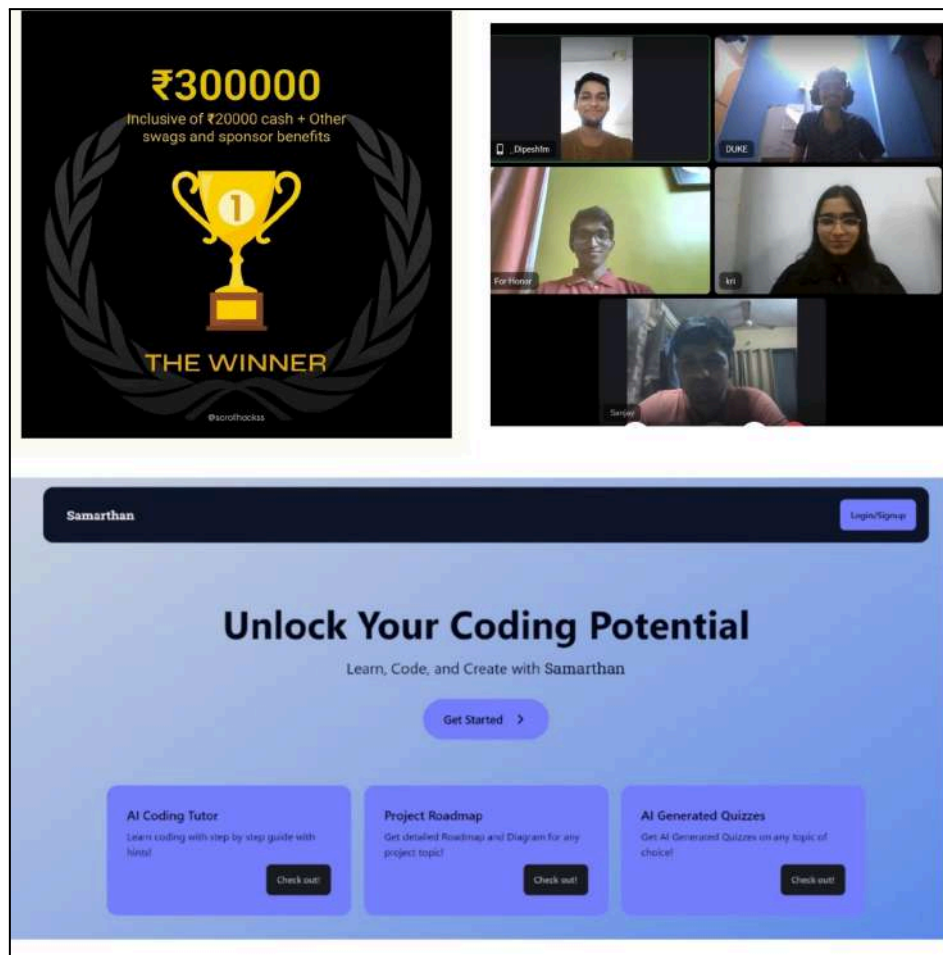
₹300000
Inclusive of ₹20000 cash + Other swags and sponsor benefits

1

THE WINNER

@scrollhacks

_Dipeshfm

DUKE

For Honor

kri

Sanjay

Samarthan

Login/Signup

Unlock Your Coding Potential

Learn, Code, and Create with Samarthan

Get Started >

AI Coding Tutor

Learn coding with step by step guide with hints!

Check out!

Project Roadmap

Get detailed Roadmap and Diagram for any project topic!

Check out!

AI Generated Quizzes

Get AI Generated Quizzes on any topic of choice!

Check out!